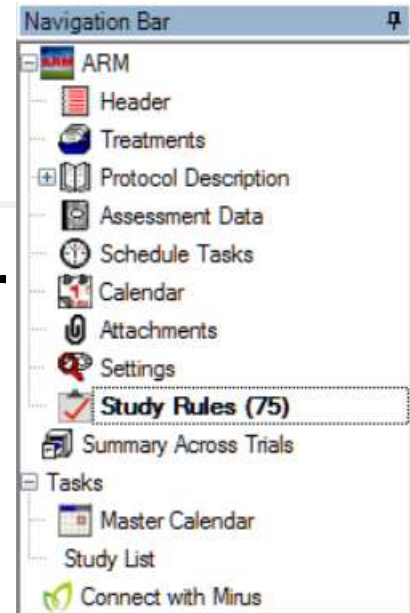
Navigation Bar

ARM

ARM

Header

Treatments

Protocol Description

Assessment Data

Schedule Tasks

Calendar

Attachments

Settings

Study Rules (75)

Summary Across Trials

Tasks

Master Calendar

Study List

Connect with Mirus